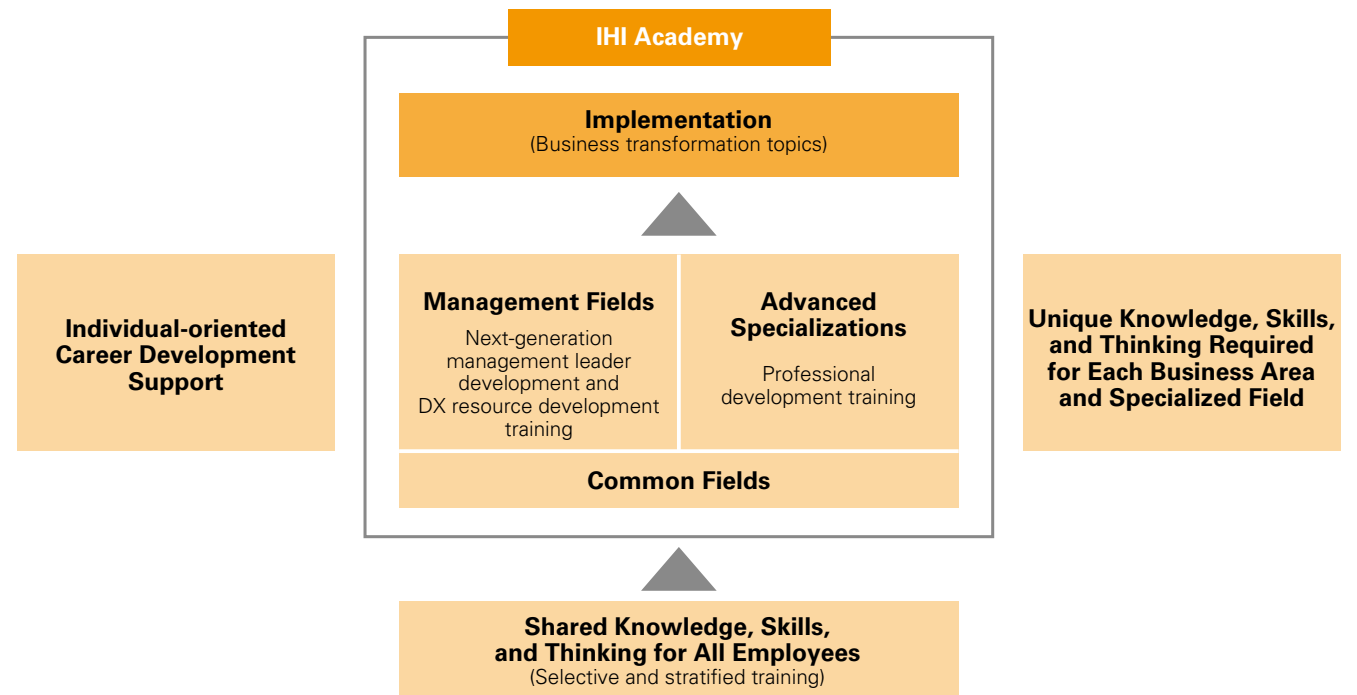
IHI Academy

Implementation
(Business transformation topics)

Individual-oriented Career Development Support

Management Fields
Next-generation management leader development and DX resource development training

Advanced Specializations
Professional development training

Unique Knowledge, Skills, and Thinking Required for Each Business Area and Specialized Field

Common Fields

Shared Knowledge, Skills, and Thinking for All Employees
(Selective and stratified training)